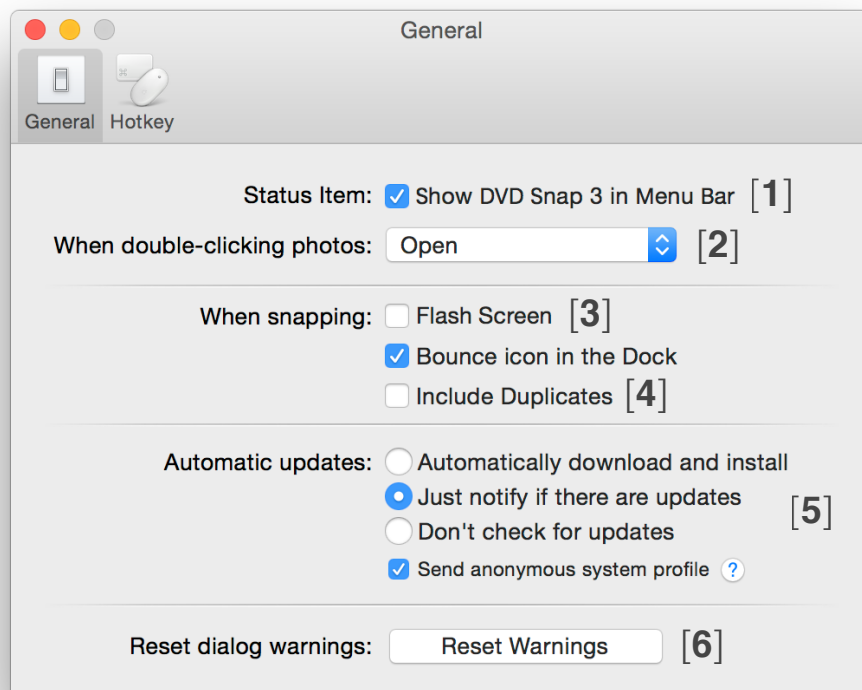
General

General Hotkey

Status Item: Show DVD Snap 3 in Menu Bar [1]

When double-clicking photos: Open [2]

When snapping: Flash Screen [3]

Bounce icon in the Dock

Include Duplicates [4]

Automatic updates: Automatically download and install

Just notify if there are updates

Don't check for updates [5]

Send anonymous system profile ?

Reset dialog warnings: Reset Warnings [6]